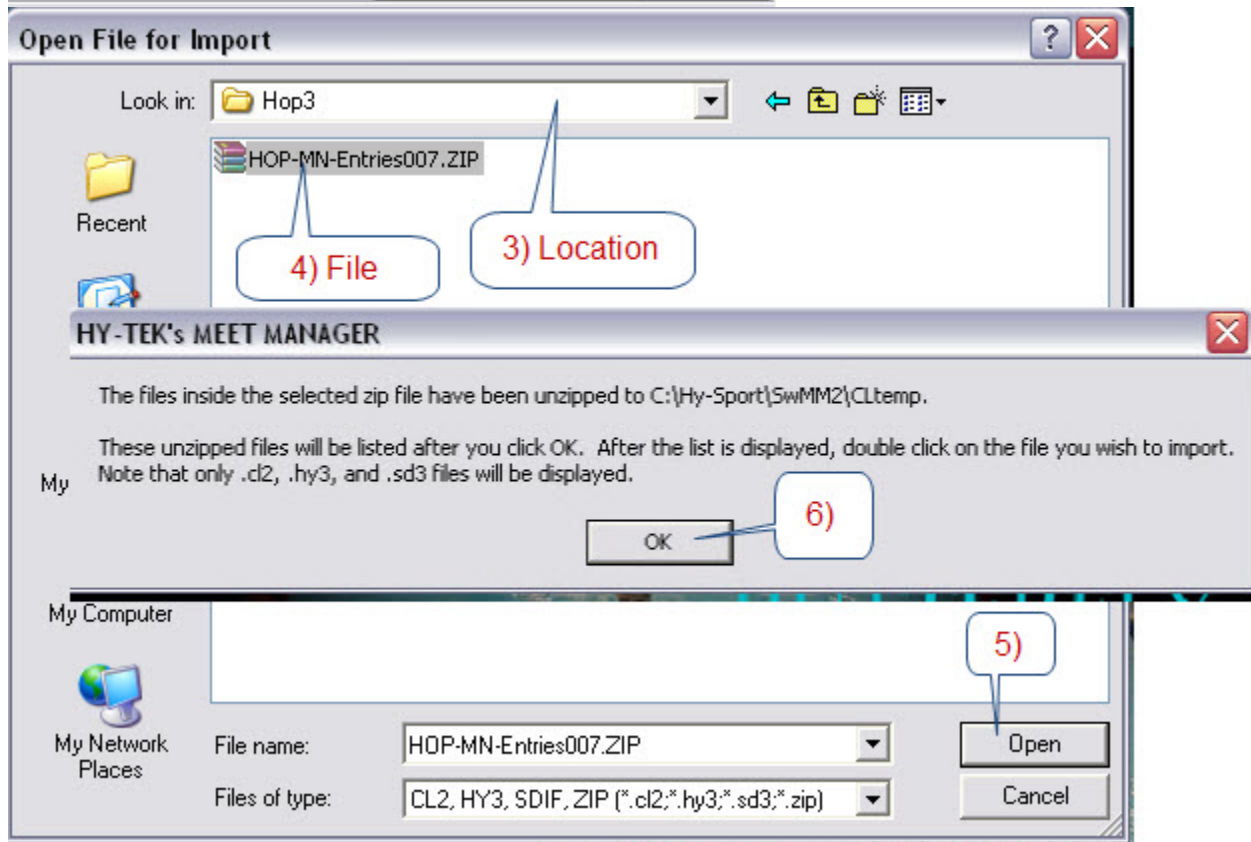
Open File for Import

Look in: Hop3

HOP-MN-Entries007.ZIP

Recent

4) File

3) Location

HY-TEK's MEET MANAGER

The files inside the selected zip file have been unzipped to C:\Hy-Sport\SwMM2\CLtemp.

These unzipped files will be listed after you click OK. After the list is displayed, double click on the file you wish to import. Note that only .cl2, .hy3, and .sd3 files will be displayed.

My

6)

OK

My Computer

5)

My Network Places

File name: HOP-MN-Entries007.ZIP

Open

Files of type: CL2, HY3, SDIF, ZIP (*.cl2;*.hy3;*.sd3;*.zip)

Cancel